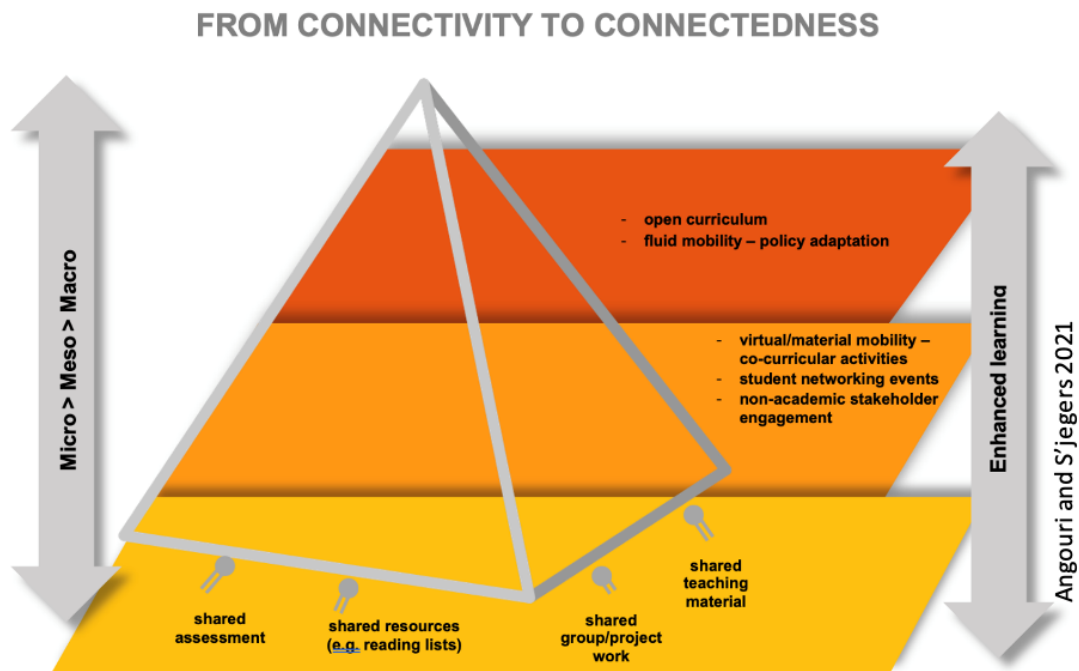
FROM CONNECTIVITY TO CONNECTEDNESS

Micro > Meso > Macro

- open curriculum
- fluid mobility – policy adaptation

- virtual/material mobility – co-curricular activities
- student networking events
- non-academic stakeholder engagement

shared assessment

shared resources (e.g. reading lists)

shared group/project work

shared teaching material

Enhanced learning

Angouri and S'jegers 2021